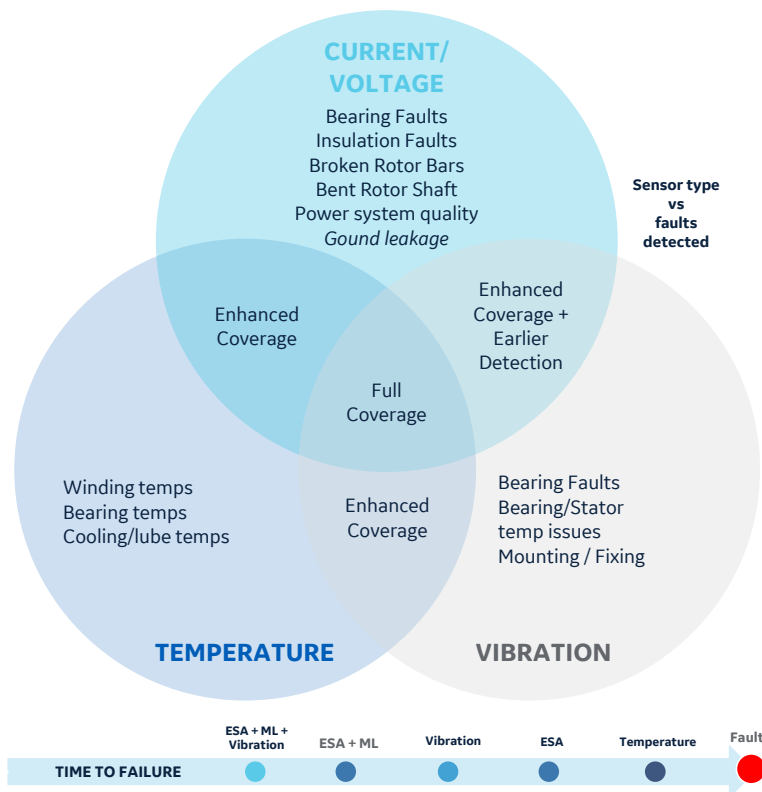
CURRENT/ VOLTAGE

Bearing Faults
Insulation Faults
Broken Rotor Bars
Bent Rotor Shaft
Power system quality
Gound leakage

Sensor type vs faults detected

Enhanced Coverage

Enhanced Coverage + Earlier Detection

Full Coverage

Winding temps
Bearing temps
Cooling/lube temps

Enhanced Coverage

Bearing Faults
Bearing/Stator temp issues
Mounting / Fixing

TEMPERATURE

VIBRATION

ESA + ML + Vibration

ESA + ML

Vibration

ESA

Temperature

Fault

TIME TO FAILURE